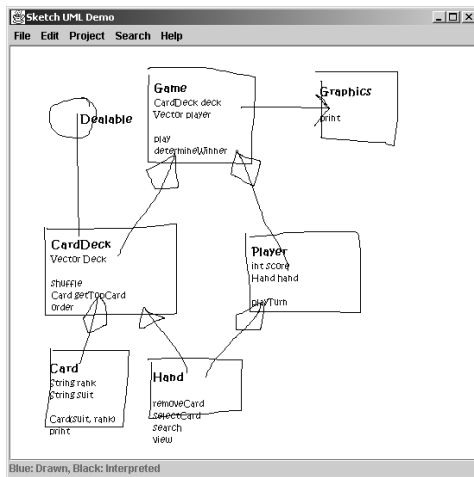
Sketch UML Demo
File Edit Project Search Help

Game
CardDeck deck
Vector player

play
determineWinner

Graphics

print

Dealable

CardDeck
Vector Deck

shuffle
Card getTopCard
order

Player
int score
Hand hand

playTurn

Card
String rank
String suit

Card(suit, rank)
print

Hand

removeCard
selectCard
search
view

Blue: Drawn, Black: Interpreted